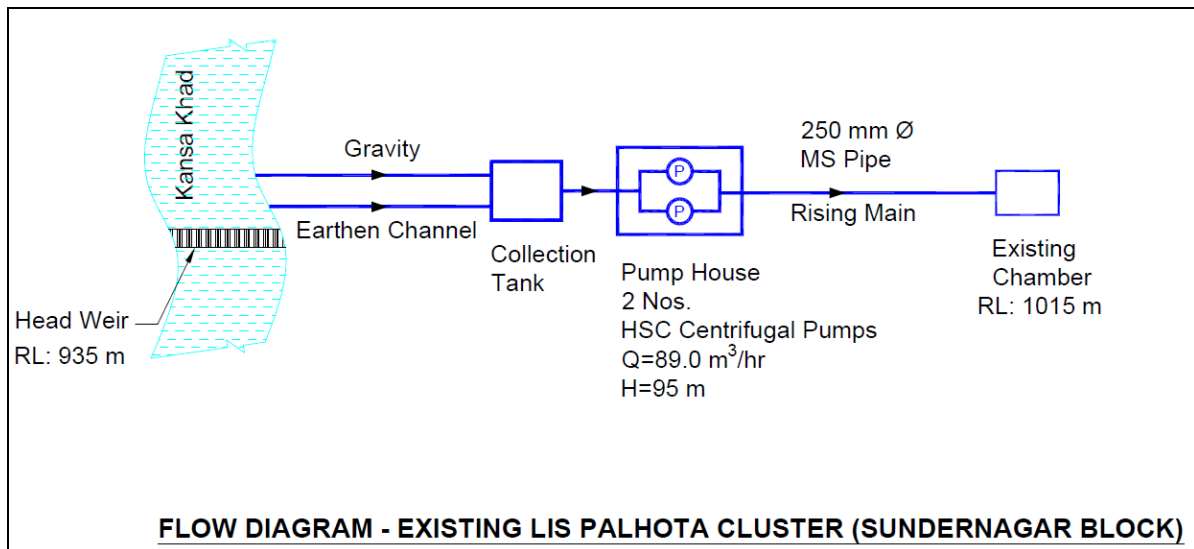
Kansa Khad

Gravity

Earthen Channel

Head Weir
RL: 935 m

Collection Tank

P

P

Pump House
2 Nos.
HSC Centrifugal Pumps
Q=89.0 $m^3$/hr
H=95 m

250 mm Ø
MS Pipe

Rising Main

Existing Chamber
RL: 1015 m

FLOW DIAGRAM - EXISTING LIS PALHOTA CLUSTER (SUNDERNAGAR BLOCK)